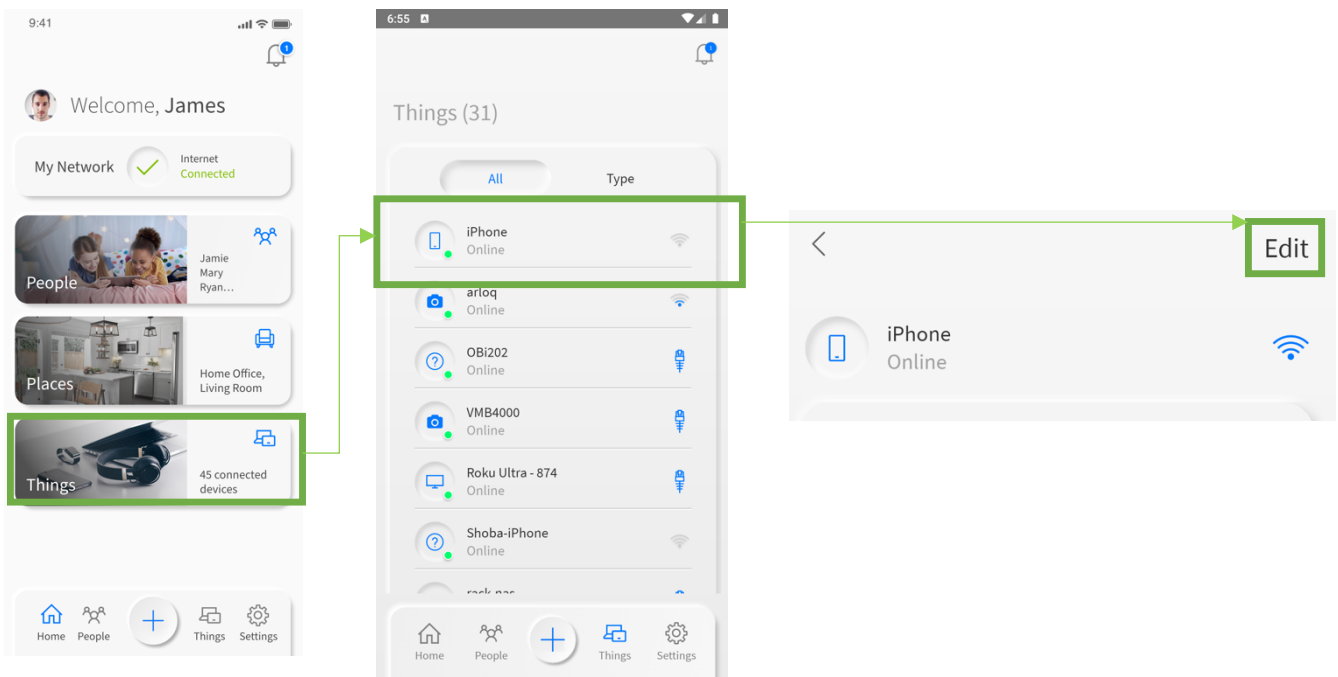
9:41

1

Welcome, James

My Network

Internet
Connected

People

Jamie
Mary
Ryan...

Places

Home Office,
Living Room

Things

45 connected devices

Home People Things Settings

6:55

1

Things (31)

All
Type

iPhone
Online

arloq
Online

OBi202
Online

VMB4000
Online

Roku Ultra - 874
Online

Shoba-iPhone
Online

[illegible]

Home People Things Settings

Edit

iPhone
Online